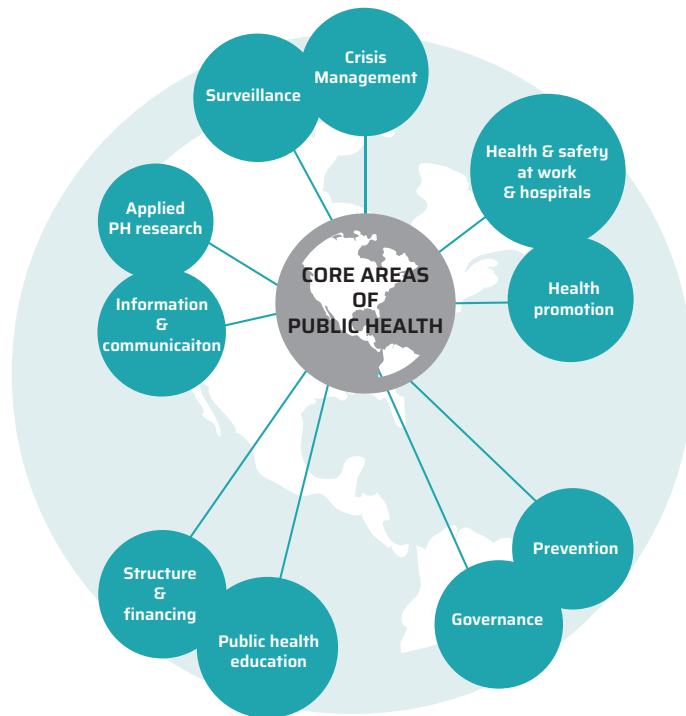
Surveillance

Crisis Management

Health & safety at work & hospitals

Applied PH research

CORE AREAS OF PUBLIC HEALTH

Health promotion

Information & communicaiton

Prevention

Structure & financing

Governance

Public health education